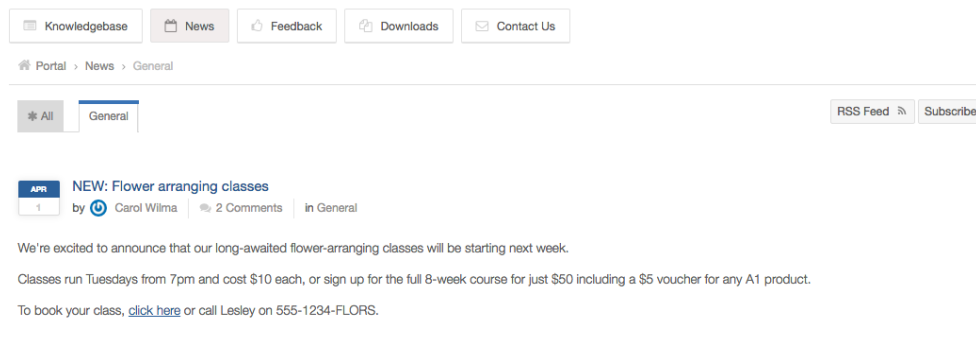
Knowledgebase News Feedback Downloads Contact Us

Portal › News › General

All General

RSS Feed Subscribe

APR 1

NEW: Flower arranging classes

by Carol Wilma 2 Comments in General

We're excited to announce that our long-awaited flower-arranging classes will be starting next week.

Classes run Tuesdays from 7pm and cost $10 each, or sign up for the full 8-week course for just $50 including a $5 voucher for any A1 product.

To book your class, click here or call Lesley on 555-1234-FLORS.